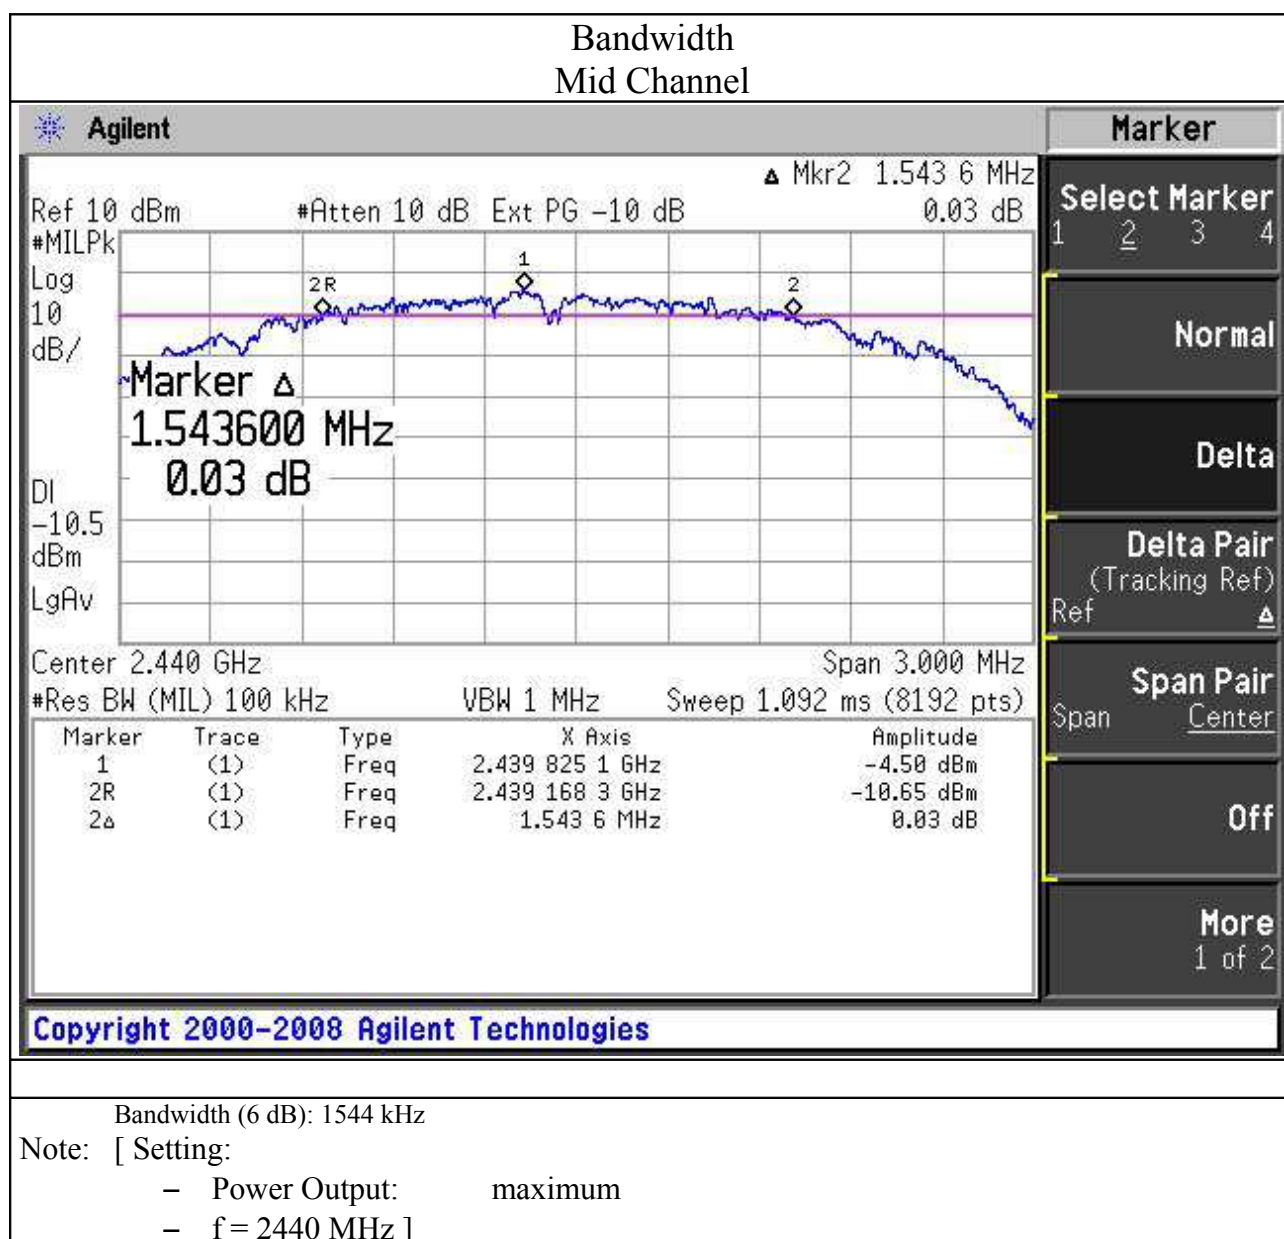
Bandwidth
Mid Channel

Agilent

Marker

Δ Mkr2 1.543 6 MHz
Ref 10 dBm #Atten 10 dB Ext PG -10 dB 0.03 dB
#MILPk
Log
10
dB/

2R
1
2

Marker Δ
1.543600 MHz
0.03 dB

Dl
-10.5
dBm
LgAv

Center 2.440 GHz Span 3.000 MHz
#Res BW (MIL) 100 kHz VBW 1 MHz Sweep 1.092 ms (8192 pts)

| Marker | Trace | Type | X Axis | Amplitude |
|---|---|---|---|---|
| 1 | (1) | Freq | 2.439 825 1 GHz | -4.50 dBm |
| 2R | (1) | Freq | 2.439 168 3 GHz | -10.65 dBm |
| 2Δ | (1) | Freq | 1.543 6 MHz | 0.03 dB |

Select Marker
1 2 3 4

Normal

Delta

Delta Pair
(Tracking Ref)
Ref Δ

Span Pair
Span Center

Off

More
1 of 2

Copyright 2000-2008 Agilent Technologies

Bandwidth (6 dB): 1544 kHz
Note: [ Setting:
– Power Output: maximum
– f = 2440 MHz ]